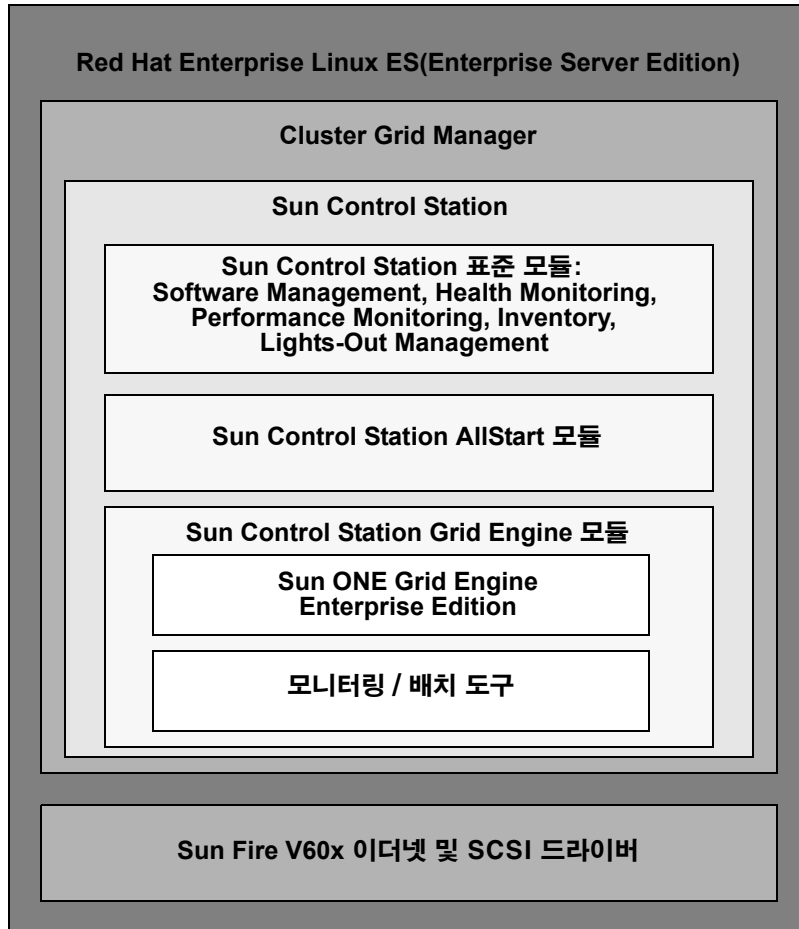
Red Hat Enterprise Linux ES(Enterprise Server Edition)

Cluster Grid Manager

Sun Control Station

Sun Control Station 표준 모듈:
Software Management, Health Monitoring, Performance Monitoring, Inventory, Lights-Out Management

Sun Control Station AllStart 모듈

Sun Control Station Grid Engine 모듈

Sun ONE Grid Engine Enterprise Edition

모니터링 / 배치 도구

Sun Fire V60x 이더넷 및 SCSI 드라이버